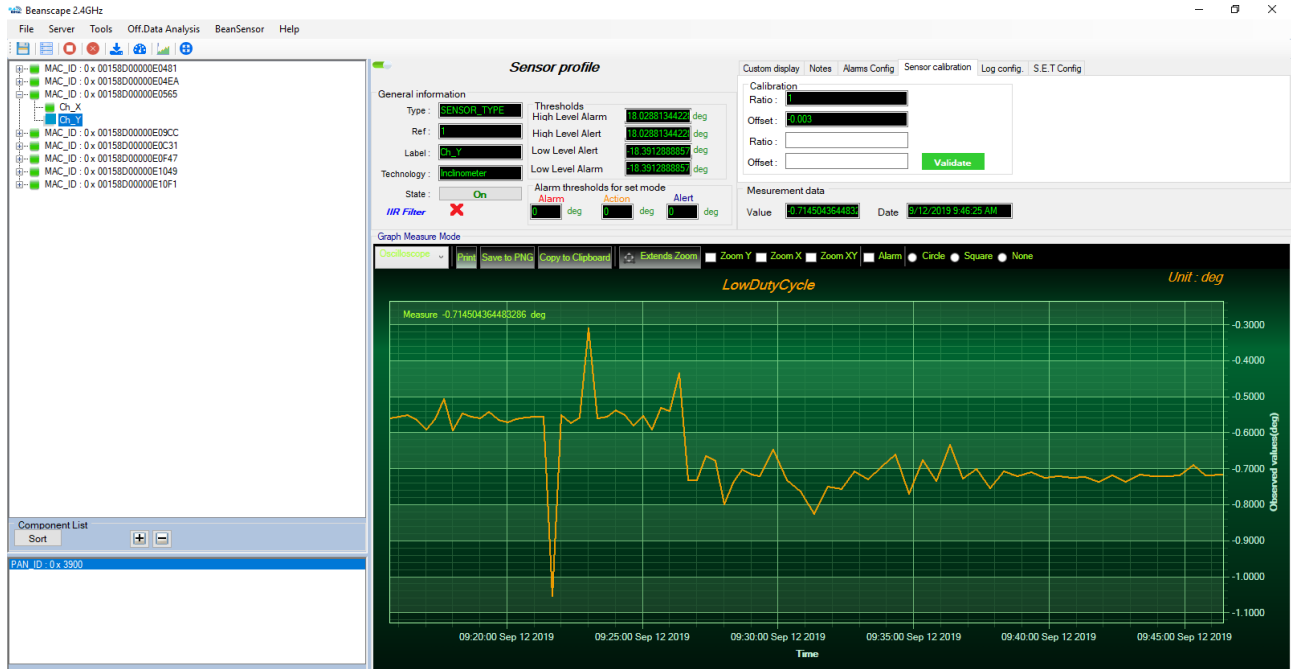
Beanscape 2.4GHz

File Server Tools Off.Data Analysis BeanSensor Help

MAC_ID : 0 x 00158D00000E0481
MAC_ID : 0 x 00158D00000E04EA
MAC_ID : 0 x 00158D00000E0565
Ch_X
Ch_Y
MAC_ID : 0 x 00158D00000E09CC
MAC_ID : 0 x 00158D00000E0C31
MAC_ID : 0 x 00158D00000E0F47
MAC_ID : 0 x 00158D00000E1049
MAC_ID : 0 x 00158D00000E10F1

Component List
Sort

PAN_ID : 0 x 3900

Sensor profile

General information
Type : SENSOR_TYPE
Ref : 1
Label : Ch_Y
Technology : Inclinometer
State : On
IIR Filter

Thresholds
High Level Alarm 18.0288134422 deg
High Level Alert 18.0288134422 deg
Low Level Alert -18.3912888857 deg
Low Level Alarm -18.3912888857 deg

Alarm thresholds for set mode
Alarm 0 deg
Action 0 deg
Alert 0 deg

Custom display | Notes | Alarms Config | Sensor calibration | Log config. | S.E.T Config

Calibration
Ratio : 1
Offset : -0.003
Ratio :
Offset :
Validate

Mesurement data
Value -0.714504364483
Date 9/12/2019 9:46:25 AM

Graph Measure Mode
Oscilloscope | Print | Save to PNG | Copy to Clipboard | Extends Zoom | Zoom Y | Zoom X | Zoom XY | Alarm | Circle | Square | None

LowDutyCycle
Unit : deg
Measure -0.714504364483286 deg

-0.3000
-0.4000
-0.5000
-0.6000
-0.7000
-0.8000
-0.9000
-1.0000
-1.1000
Observed values(deg)

09:20:00 Sep 12 2019
09:25:00 Sep 12 2019
09:30:00 Sep 12 2019
09:35:00 Sep 12 2019
09:40:00 Sep 12 2019
09:45:00 Sep 12 2019
Time